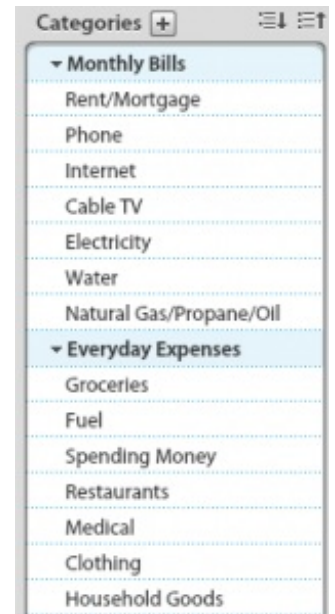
Categories +

Monthly Bills
Rent/Mortgage
Phone
Internet
Cable TV
Electricity
Water
Natural Gas/Propane/Oil

Everyday Expenses
Groceries
Fuel
Spending Money
Restaurants
Medical
Clothing
Household Goods